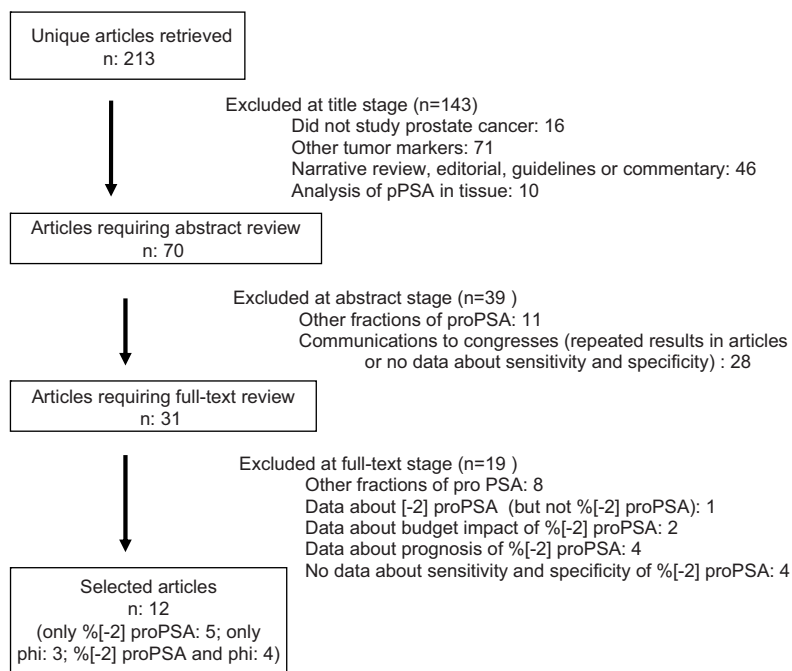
Unique articles retrieved
n: 213

Excluded at title stage (n=143)
Did not study prostate cancer: 16
Other tumor markers: 71
Narrative review, editorial, guidelines or commentary: 46
Analysis of pPSA in tissue: 10

Articles requiring abstract review
n: 70

Excluded at abstract stage (n=39 )
Other fractions of proPSA: 11
Communications to congresses (repeated results in articles or no data about sensitivity and specificity) : 28

Articles requiring full-text review
n: 31

Excluded at full-text stage (n=19 )
Other fractions of pro PSA: 8
Data about [-2] proPSA (but not %[-2] proPSA): 1
Data about budget impact of %[-2] proPSA: 2
Data about prognosis of %[-2] proPSA: 4
No data about sensitivity and specificity of %[-2] proPSA: 4

Selected articles
n: 12
(only %[-2] proPSA: 5; only phi: 3; %[-2] proPSA and phi: 4)